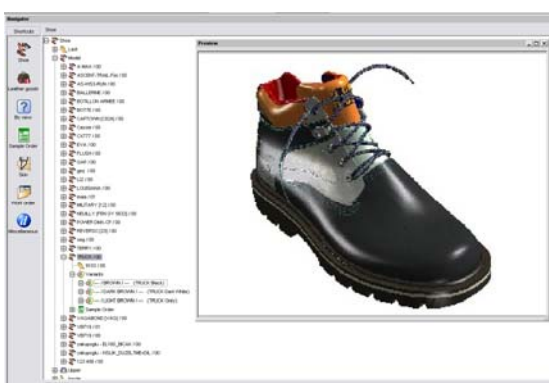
Navigator

Shortcuts | Shoe

Shoe
Leather goods
By steps
Sample Order
Skin
Work order
Miscellaneous

Shoe
Last
Model
A-Mick 100
ACCENT-TRAIL Fla 100
ADVENTURA 100
BALLERINE 100
BOTILLON ARMEE 100
BOTTE 100
CAPTOPA (CD26) 100
Classic 100
CATTY 100
EVA 100
FLORA 100
GAP 100
gino 100
LD 100
LOUISIANA 100
Male 100
MILITARY 2 Q 100
NEUILLY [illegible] 100
POWER DAN CF 100
REVERSO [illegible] 100
sisy 100
SMIRO 100
TRUCK 100
MOD 100
Variants
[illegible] BROWN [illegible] (TRUCK Black)
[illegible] DARK BROWN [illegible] (TRUCK Dark White)
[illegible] LIGHT BROWN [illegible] (TRUCK Grey)
Sample Order
VAGABOND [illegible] 100
VIRTIS 100
VIRTIS 100
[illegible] - ELNIS_BEAN 100
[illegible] - HOLK_DUDLTHEOIL 100
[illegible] 100
Upper
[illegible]

Preview